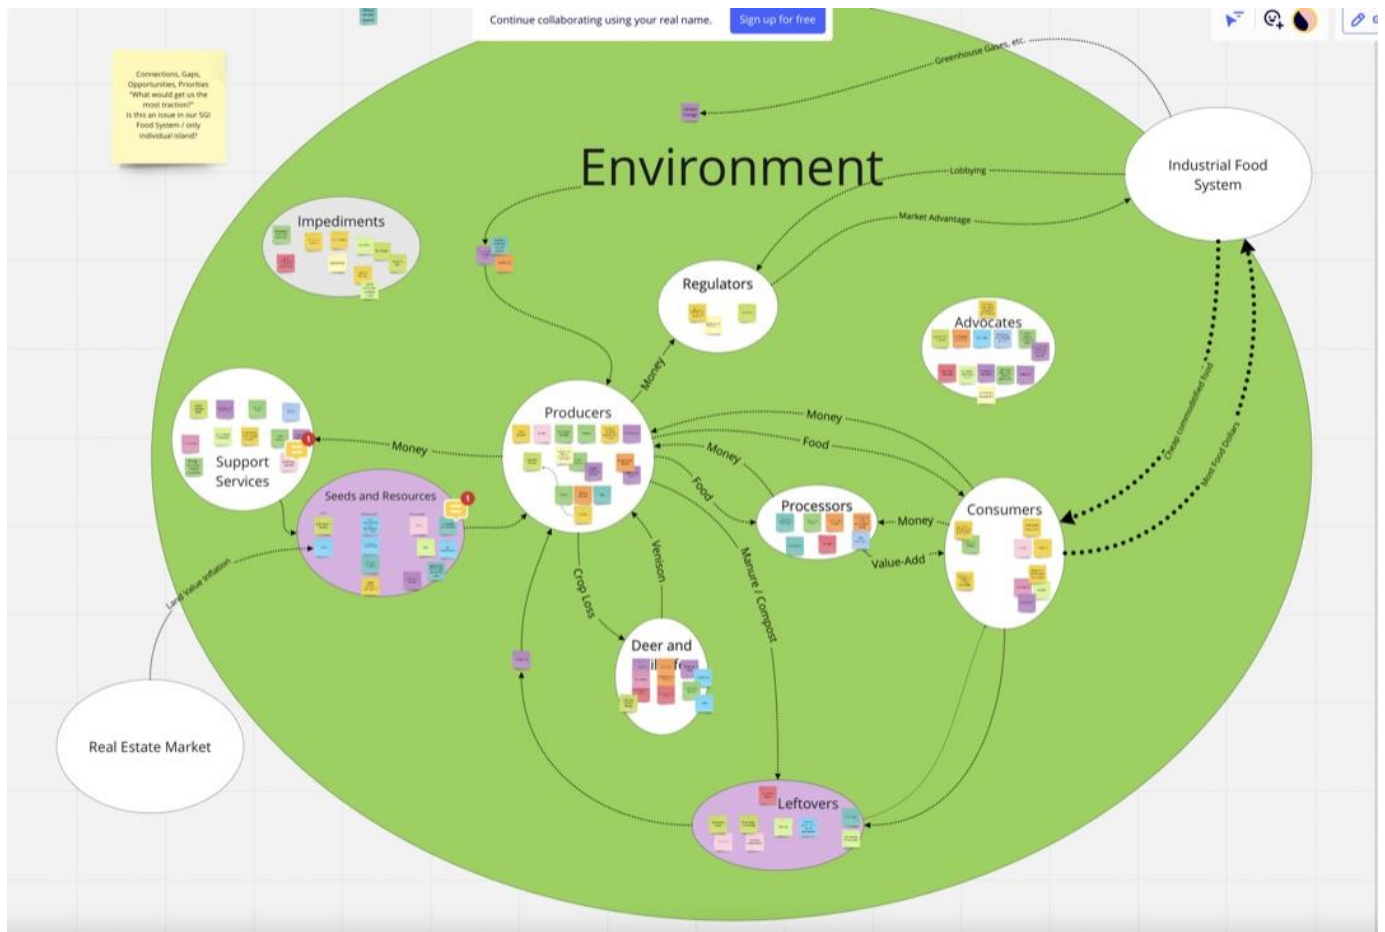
Continue collaborating using your real name. Sign up for free

Connections, Gaps, Opportunities, Priorities "What would get us the most traction?" Is this an issue in our SGI Food System / only individual island?

Greenhouse Gases, etc.

Environment

Lobbying

Market Advantage

Industrial Food System

Impediments

Regulators

Advocates

Money

Support Services

Money

Producers

Money

Food

Money

Food

Cheap commodified food

Most Food Dollars

Seeds and Resources

Processors

Money

Consumers

Value-Add

Land Value Inflation

Crop Loss

Venison

Manure / Compost

Deer and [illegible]

Real Estate Market

Leftovers